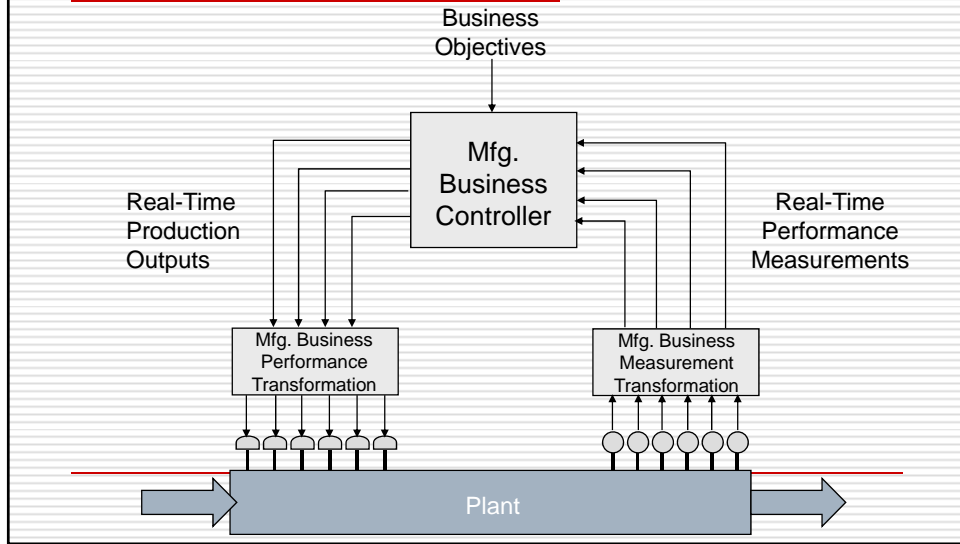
Business Objectives

Mfg. Business Controller

Real-Time Production Outputs

Real-Time Performance Measurements

Mfg. Business Performance Transformation

Mfg. Business Measurement Transformation

Plant